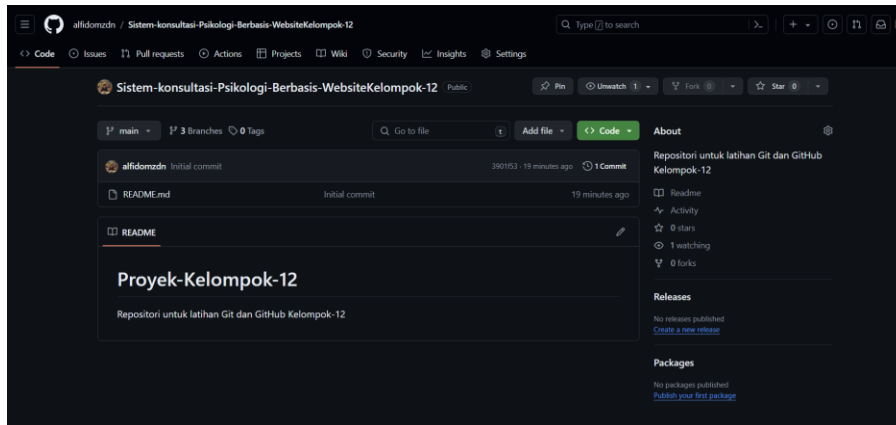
alfidomzdn / Sistem-konsultasi-Psikologi-Berbasis-WebsiteKelompok-12

Type / to search

Code Issues Pull requests Actions Projects Wiki Security Insights Settings

Sistem-konsultasi-Psikologi-Berbasis-WebsiteKelompok-12 Public

Pin Unwatch 1 Fork 0 Star 0

main 3 Branches 0 Tags Go to file t Add file Code

alfidomzdn Initial commit 3901f53 · 19 minutes ago 1 Commit

README.md Initial commit 19 minutes ago

README

Proyek-Kelompok-12

Repositori untuk latihan Git dan GitHub Kelompok-12

About

Repositori untuk latihan Git dan GitHub Kelompok-12

Readme
Activity
0 stars
1 watching
0 forks

Releases

No releases published
Create a new release

Packages

No packages published
Publish your first package